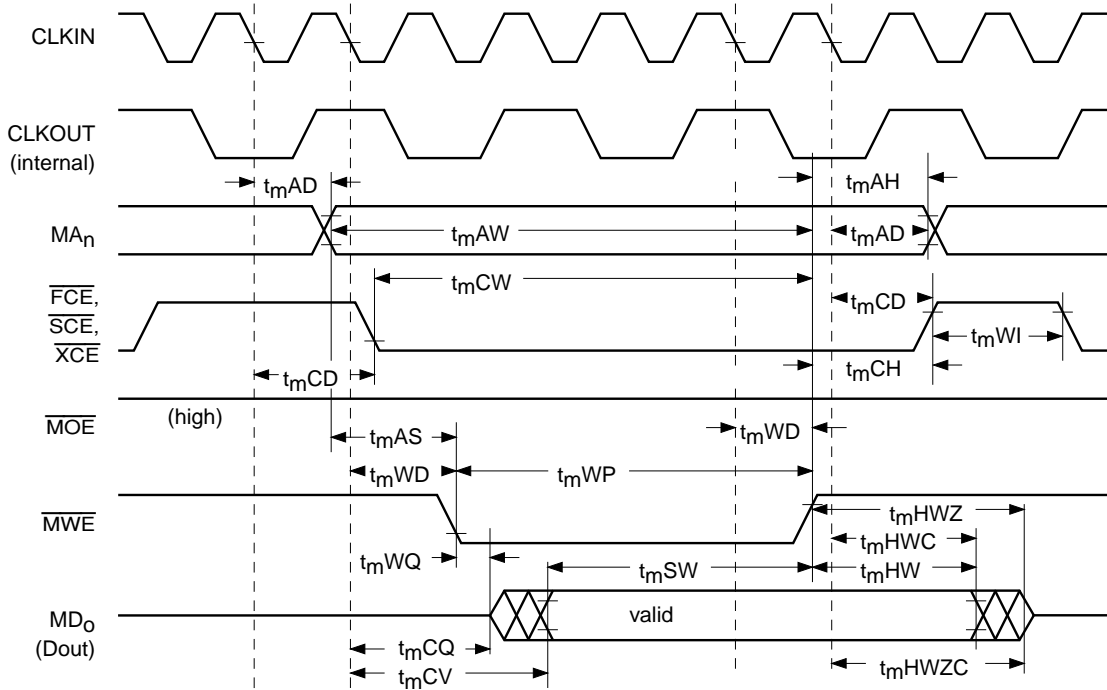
CLKIN

CLKOUT (internal)

$t_m$AD

$t_m$AH

MA$_n$

$t_m$AW

$t_m$AD

$\overline{FCE}$, $\overline{SCE}$, $\overline{XCE}$

$t_m$CW

$t_m$CD

$t_m$WI

$t_m$CD

$t_m$CH

$\overline{MOE}$

(high)

$t_m$AS

$t_m$WD

$t_m$WD

$t_m$WP

$\overline{MWE}$

$t_m$HWZ

$t_m$HWC

$t_m$WQ

$t_m$SW

$t_m$HW

MD$_o$ (Dout)

valid

$t_m$CQ

$t_m$CV

$t_m$HWZC